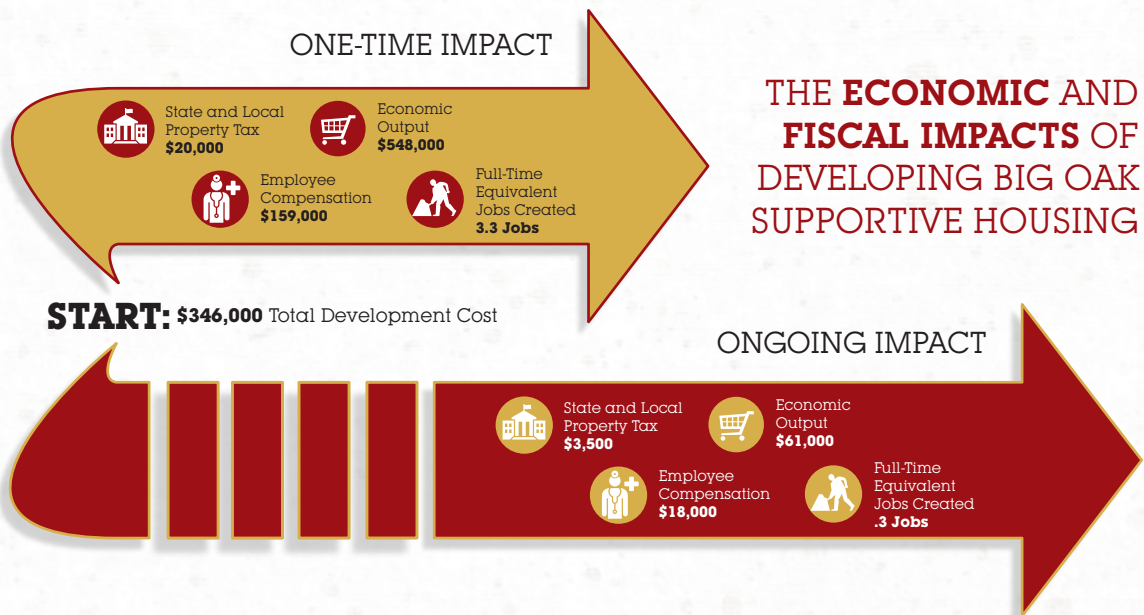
THE **ECONOMIC** AND **FISCAL IMPACTS** OF DEVELOPING BIG OAK SUPPORTIVE HOUSING

ONE-TIME IMPACT

State and Local Property Tax
**$20,000**

Economic Output
**$548,000**

Employee Compensation
**$159,000**

Full-Time Equivalent Jobs Created
**3.3 Jobs**

**START:** **$346,000** Total Development Cost

ONGOING IMPACT

State and Local Property Tax
**$3,500**

Economic Output
**$61,000**

Employee Compensation
**$18,000**

Full-Time Equivalent Jobs Created
**.3 Jobs**